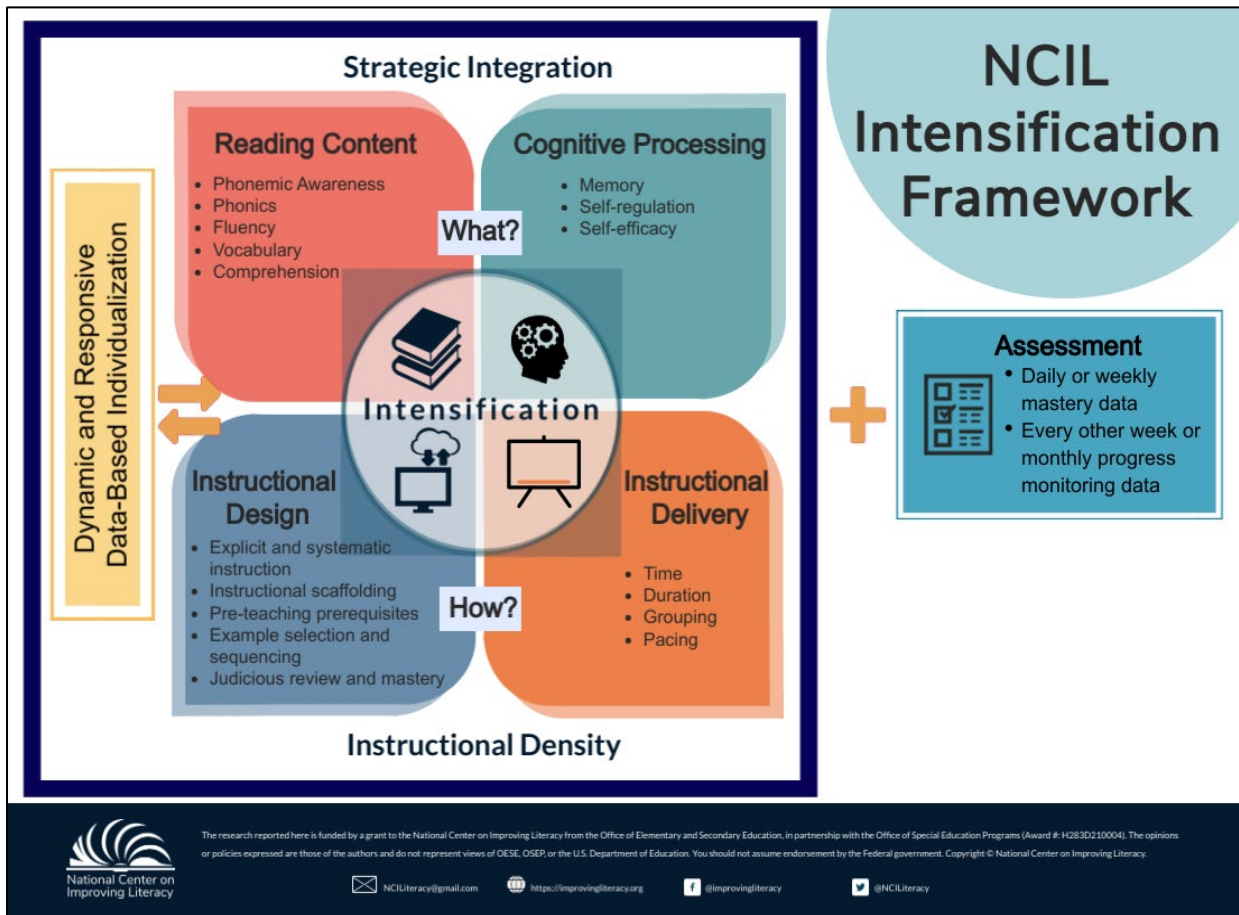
NCIL Intensification Framework

Strategic Integration

Reading Content
- Phonemic Awareness
- Phonics
- Fluency
- Vocabulary
- Comprehension

Cognitive Processing
- Memory
- Self-regulation
- Self-efficacy

What?

Dynamic and Responsive Data-Based Individualization

Intensification

Instructional Design
- Explicit and systematic instruction
- Instructional scaffolding
- Pre-teaching prerequisites
- Example selection and sequencing
- Judicious review and mastery

How?

Instructional Delivery
- Time
- Duration
- Grouping
- Pacing

Instructional Density

Assessment
- Daily or weekly mastery data
- Every other week or monthly progress monitoring data

National Center on Improving Literacy

The research reported here is funded by a grant to the National Center on Improving Literacy from the Office of Elementary and Secondary Education, in partnership with the Office of Special Education Programs (Award #: H283D210004). The opinions or policies expressed are those of the authors and do not represent views of OESE, OSEP, or the U.S. Department of Education. You should not assume endorsement by the Federal government. Copyright © National Center on Improving Literacy.

NCILiteracy@gmail.com https://improvingliteracy.org @improvingliteracy @NCILiteracy